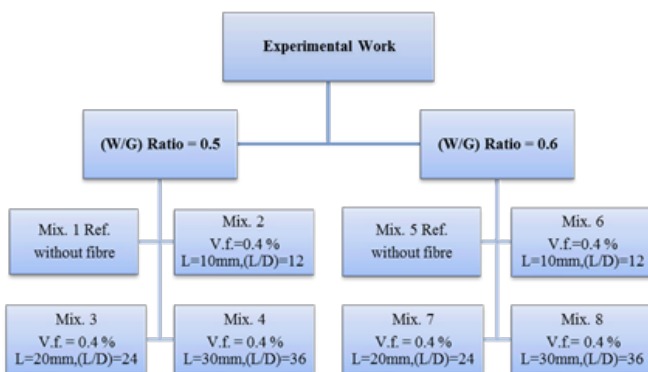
Experimental Work

(W/G) Ratio = 0.5

(W/G) Ratio = 0.6

Mix. 1 Ref. without fibre

Mix. 2 V.f.=0.4 % L=10mm,(L/D)=12

Mix. 3 V.f. = 0.4 % L=20mm,(L/D)=24

Mix. 4 V.f. = 0.4 % L=30mm,(L/D)=36

Mix. 5 Ref. without fibre

Mix. 6 V.f.=0.4 % L=10mm,(L/D)=12

Mix. 7 V.f. = 0.4 % L=20mm,(L/D)=24

Mix. 8 V.f. = 0.4 % L=30mm,(L/D)=36